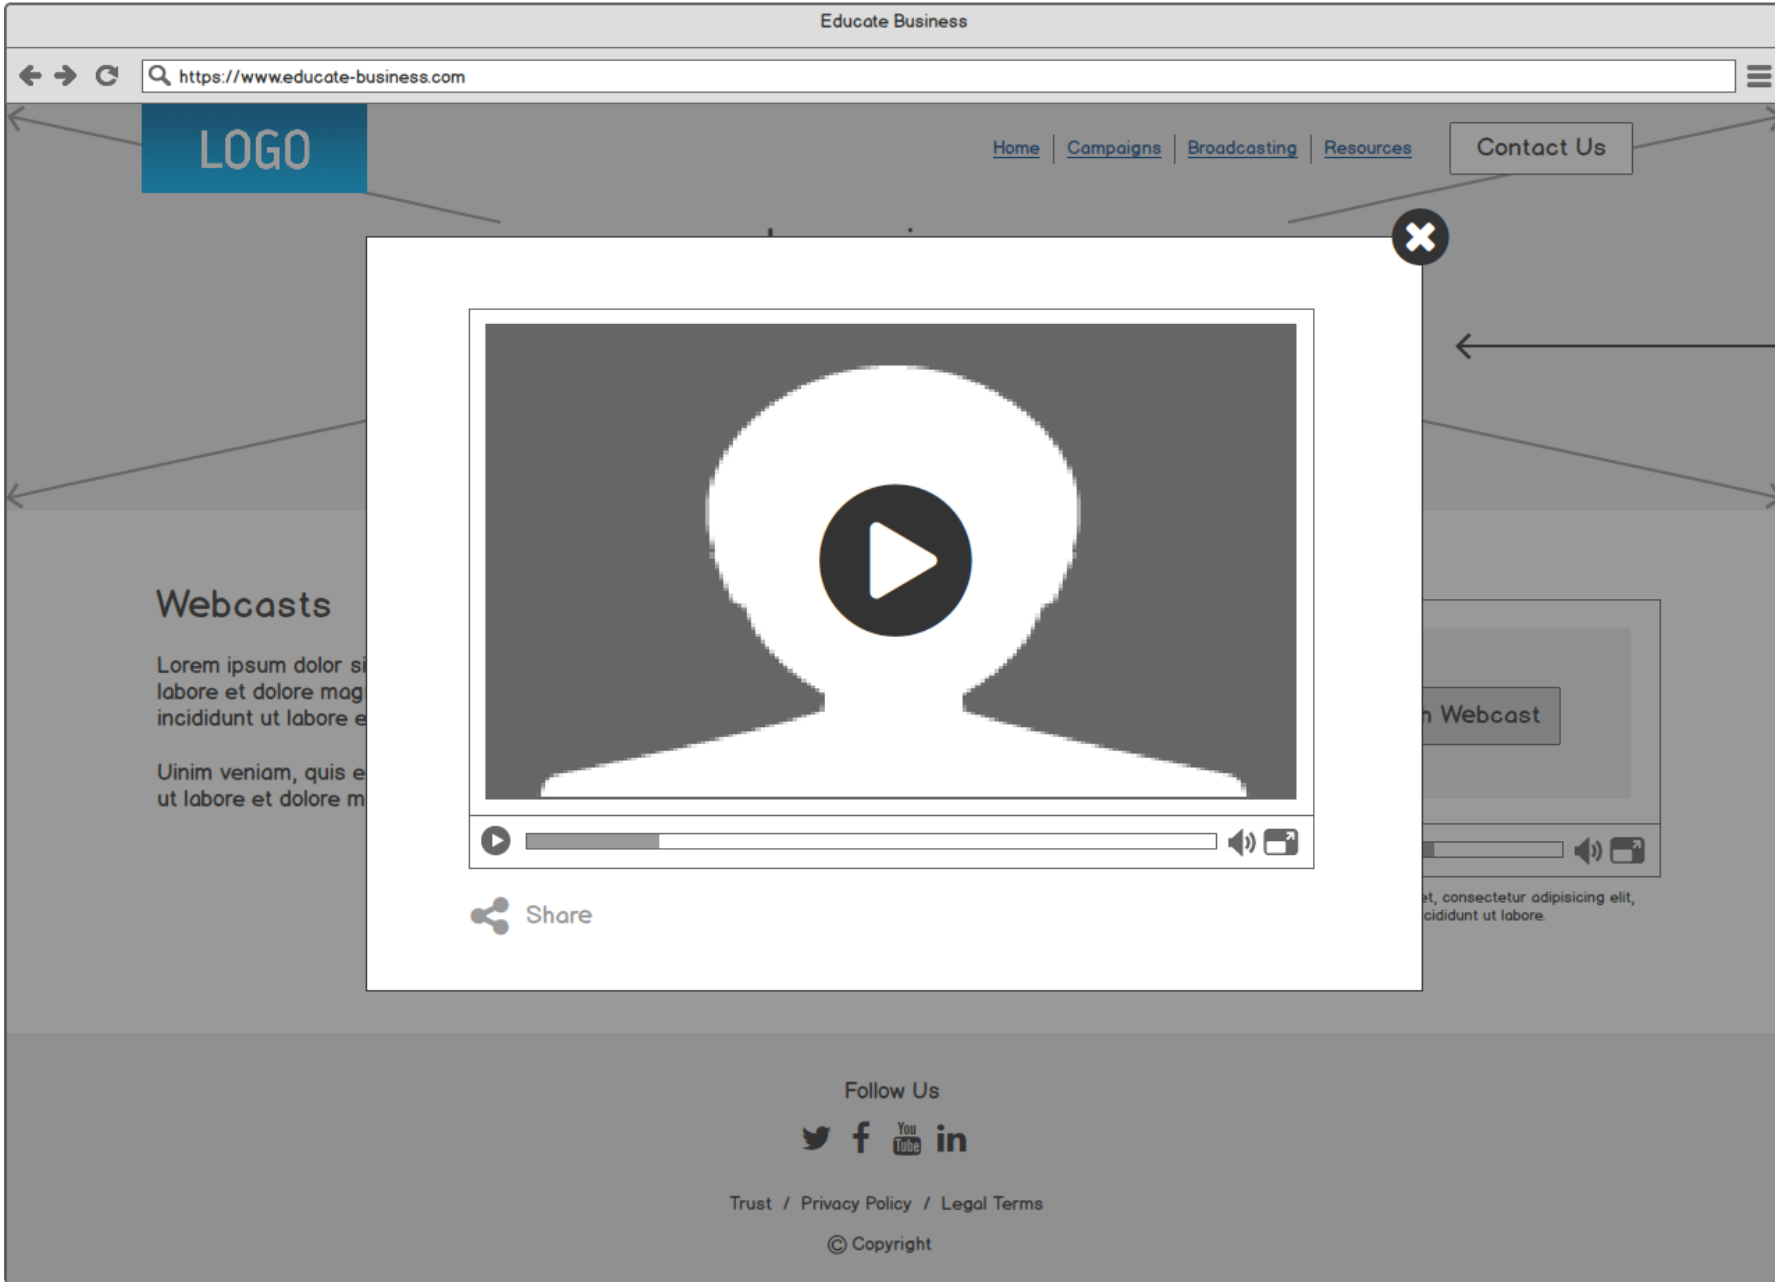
Educate Business

https://www.educate-business.com

LOGO

Home | Campaigns | Broadcasting | Resources

Contact Us

Webcasts

Lorem ipsum dolor si labore et dolore mag incididunt ut labore e

Uinim veniam, quis e ut labore et dolore m

n Webcast

et, consectetur adipisicing elit, cididunt ut labore.

Share

Follow Us

You Tube in

Trust / Privacy Policy / Legal Terms

© Copyright